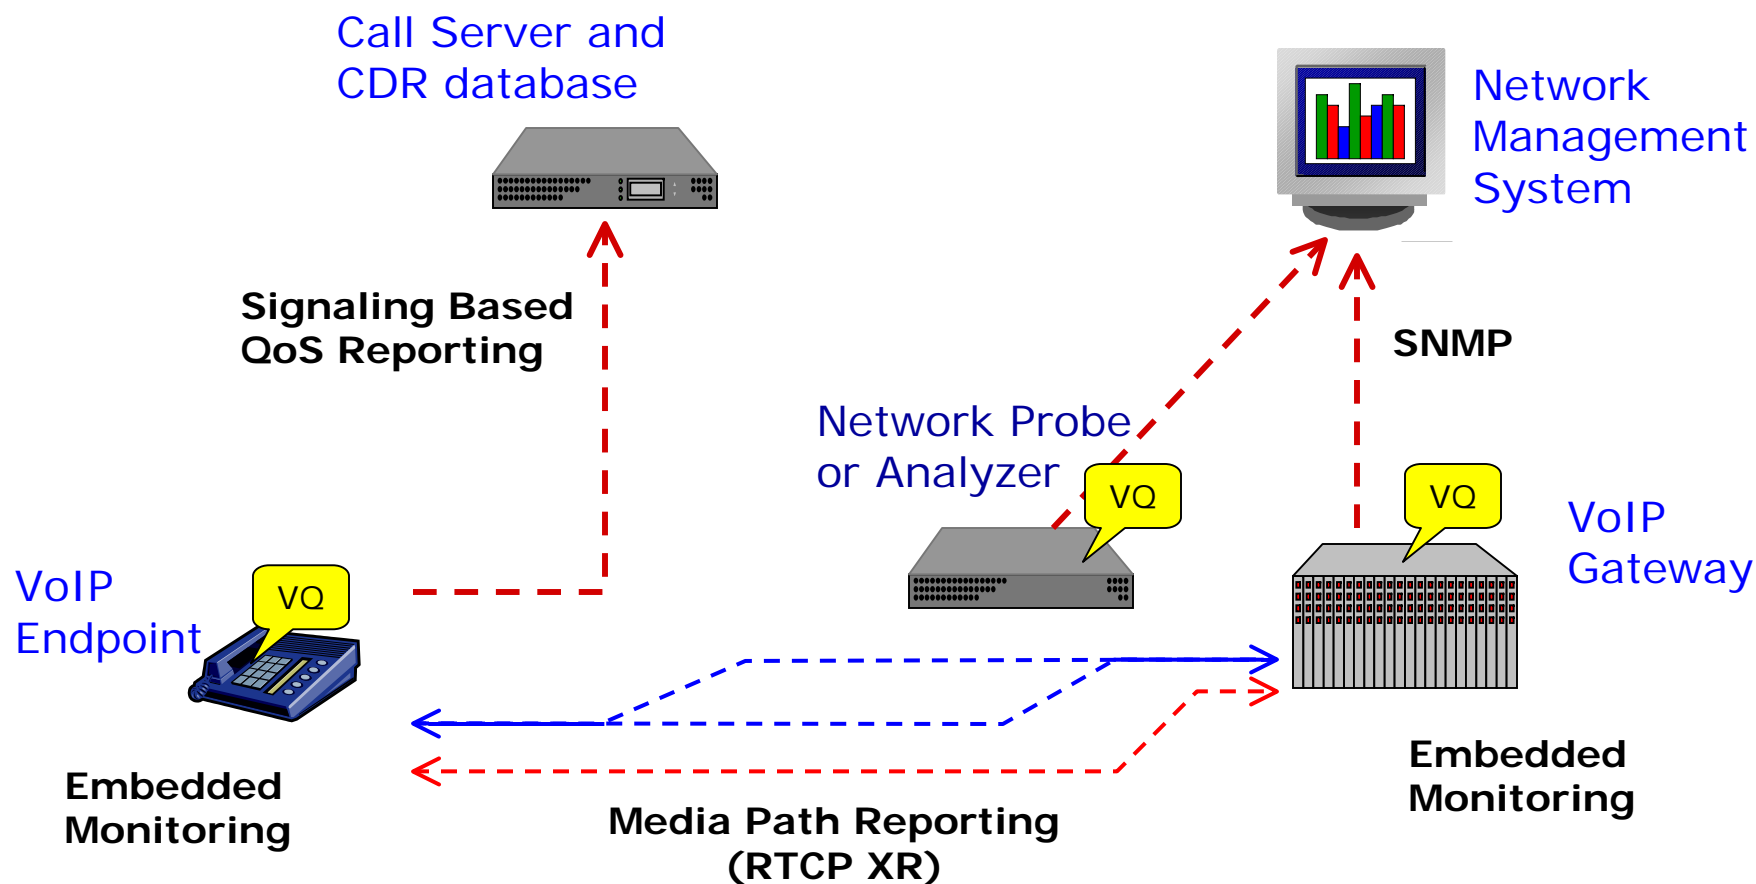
Call Server and CDR database

Network Management System

Signaling Based QoS Reporting

SNMP

Network Probe or Analyzer

VQ

VQ

VoIP Gateway

VoIP Endpoint

VQ

Embedded Monitoring

Embedded Monitoring

Media Path Reporting (RTCP XR)